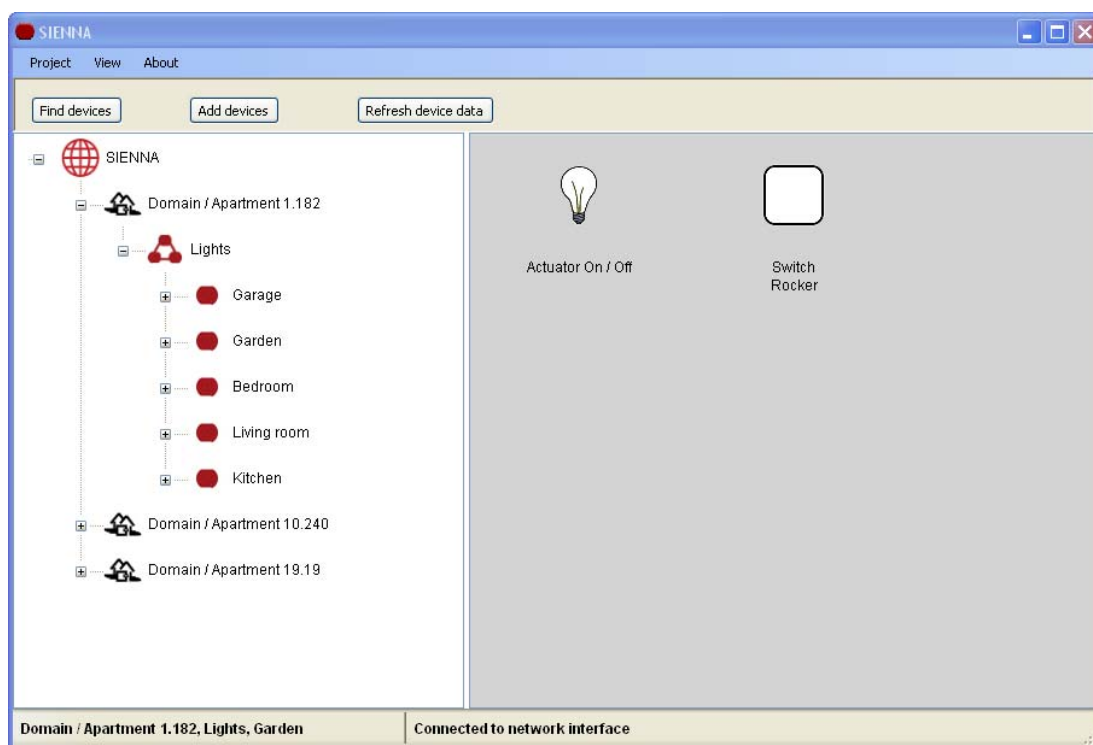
SIENNA

Project View About

Find devices

Add devices

Refresh device data

SIENNA

Domain / Apartment 1.182

Lights

Garage

Garden

Bedroom

Living room

Kitchen

Domain / Apartment 10.240

Domain / Apartment 19.19

Actuator On / Off

Switch Rocker

Domain / Apartment 1.182, Lights, Garden

Connected to network interface